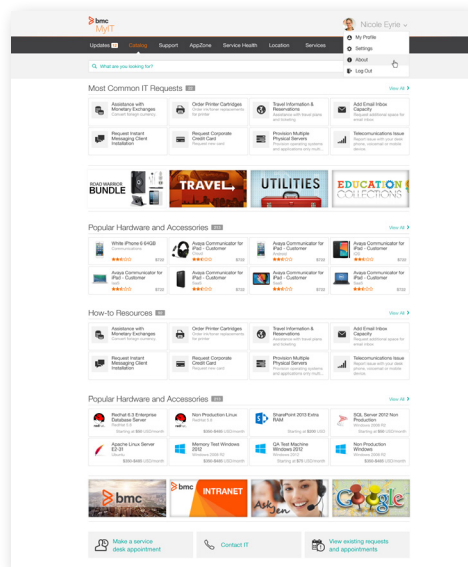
bmc MyIT

Nicole Eyrie

My Profile
Settings
About
Log Out

Updates Catalog Support AppZone Service Health Location Services

What are you looking for?

Most Common IT Requests

View All

Assistance with Monetary Exchanges
Order Printer Cartridges
Travel Information & Reservations
Add Email Inbox Capacity
Request Instant Messaging Client Installation
Request Corporate Credit Card
Provision Multiple Physical Servers
Telecommunications Issue

ROAD WARRIOR BUNDLE
TRAVEL,
UTILITIES
EDUCATION COLLECTIONS

Popular Hardware and Accessories

View All

White iPhone 6 64GB
Avaya Communicator for iPad - Customer
Avaya Communicator for iPad - Customer
Avaya Communicator for iPad - Customer
Avaya Communicator for iPad - Customer
Avaya Communicator for iPad - Customer
Avaya Communicator for iPad - Customer
Avaya Communicator for iPad - Customer

How-to Resources

View All

Assistance with Monetary Exchanges
Order Printer Cartridges
Travel Information & Reservations
Add Email Inbox Capacity
Request Instant Messaging Client Installation
Request Corporate Credit Card
Provision Multiple Physical Servers
Telecommunications Issue

Popular Hardware and Accessories

View All

Redhat 6.3 Enterprise Database Server
Non Production Linux Server
SharePoint 2013 Extra RAM
SQL Server 2012 Non Production
Apache Linux Server
Memory Test Windows 2012
QA Test Machine Windows 2012
Non Production Windows

bmc
bmc INTRANET
Google

Make a service desk appointment
Contact IT
View existing requests and appointments